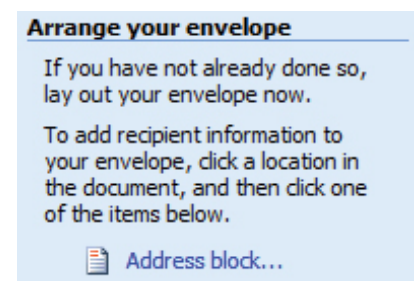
Arrange your envelope

If you have not already done so, lay out your envelope now.

To add recipient information to your envelope, click a location in the document, and then click one of the items below.

Address block...